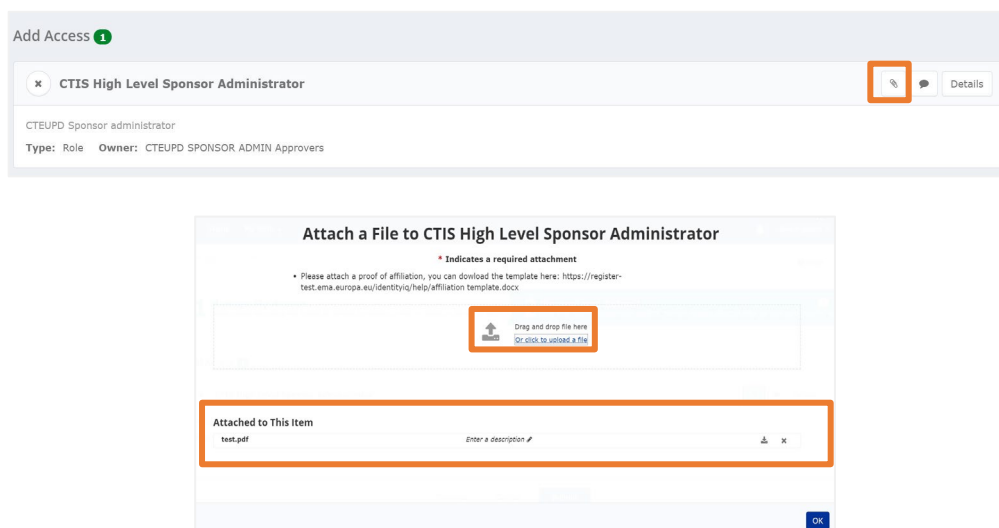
Add Access 1

CTIS High Level Sponsor Administrator

Details

CTEUPD Sponsor administrator

Type: Role Owner: CTEUPD SPONSOR ADMIN Approvers

Attach a File to CTIS High Level Sponsor Administrator

* Indicates a required attachment

• Please attach a proof of affiliation, you can dowload the template here: https://register-test.ema.europa.eu/identityiq/help/affiliation template.docx

Drag and drop file here
Or click to upload a file

Attached to This Item

test.pdf

Enter a description

OK